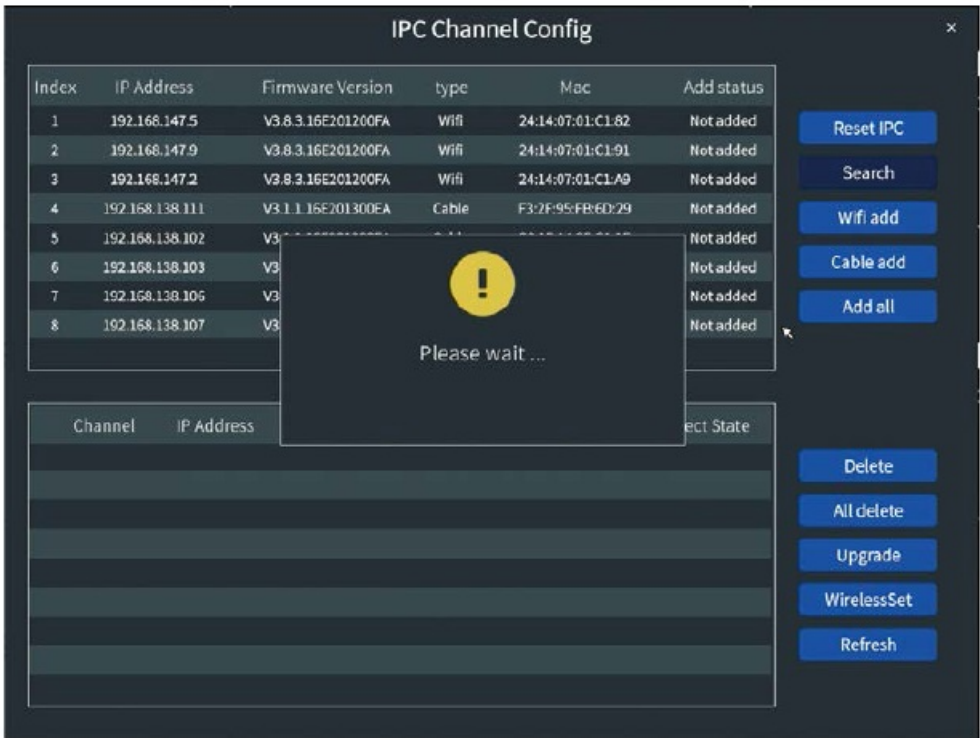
IPC Channel Config

×

| Index | IP Address | Firmware Version | type | Mac | Add status |
|---|---|---|---|---|---|
| 1 | 192.168.147.5 | V3.8.3.16E201200FA | Wifi | 24:14:07:01:C1:82 | Not added |
| 2 | 192.168.147.9 | V3.8.3.16E201200FA | Wifi | 24:14:07:01:C1:91 | Not added |
| 3 | 192.168.147.2 | V3.8.3.16E201200FA | Wifi | 24:14:07:01:C1:A9 | Not added |
| 4 | 192.168.138.111 | V3.1.1.16E201300EA | Cable | F3:2F:95:FB:6D:29 | Not added |
| 5 | 192.168.138.102 | V3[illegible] | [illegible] | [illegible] | Not added |
| 6 | 192.168.138.103 | V3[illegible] | | | Not added |
| 7 | 192.168.138.106 | V3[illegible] | | | Not added |
| 8 | 192.168.138.107 | V3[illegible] | | | Not added |

Please wait ...

Reset IPC
Search
Wifi add
Cable add
Add all

| Channel | IP Address | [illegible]ect State |
|---|---|---|

Delete
All delete
Upgrade
WirelessSet
Refresh